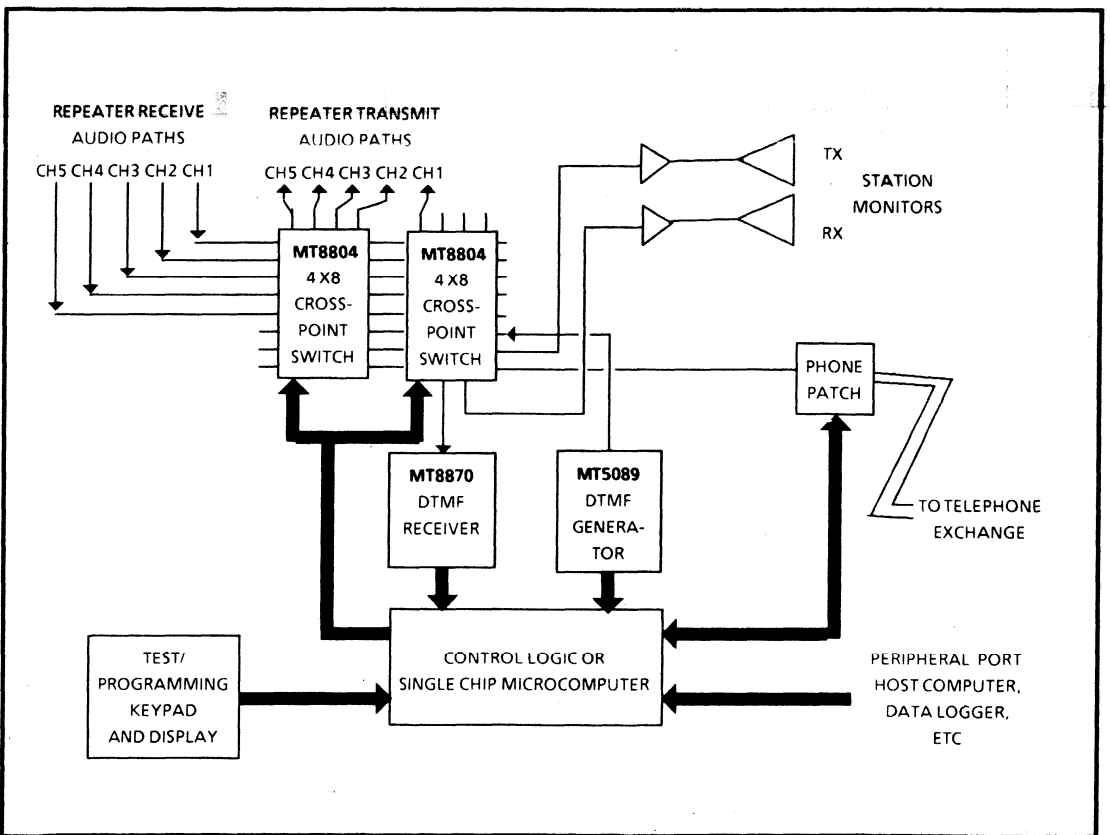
REPEATER RECEIVE
AUDIO PATHS

CH5 CH4 CH3 CH2 CH1

REPEATER TRANSMIT
AUDIO PATHS

CH5 CH4 CH3 CH2 CH1

TX

STATION
MONITORS

RX

MT8804
4 X8
CROSS-
POINT
SWITCH

MT8804
4 X8
CROSS-
POINT
SWITCH

PHONE
PATCH

MT8870
DTMF
RECEIVER

MT5089
DTMF
GENERA-
TOR

TO TELEPHONE
EXCHANGE

TEST/
PROGRAMMING
KEYPAD
AND DISPLAY

CONTROL LOGIC OR
SINGLE CHIP MICROCOMPUTER

PERIPHERAL PORT
HOST COMPUTER,
DATA LOGGER,
ETC